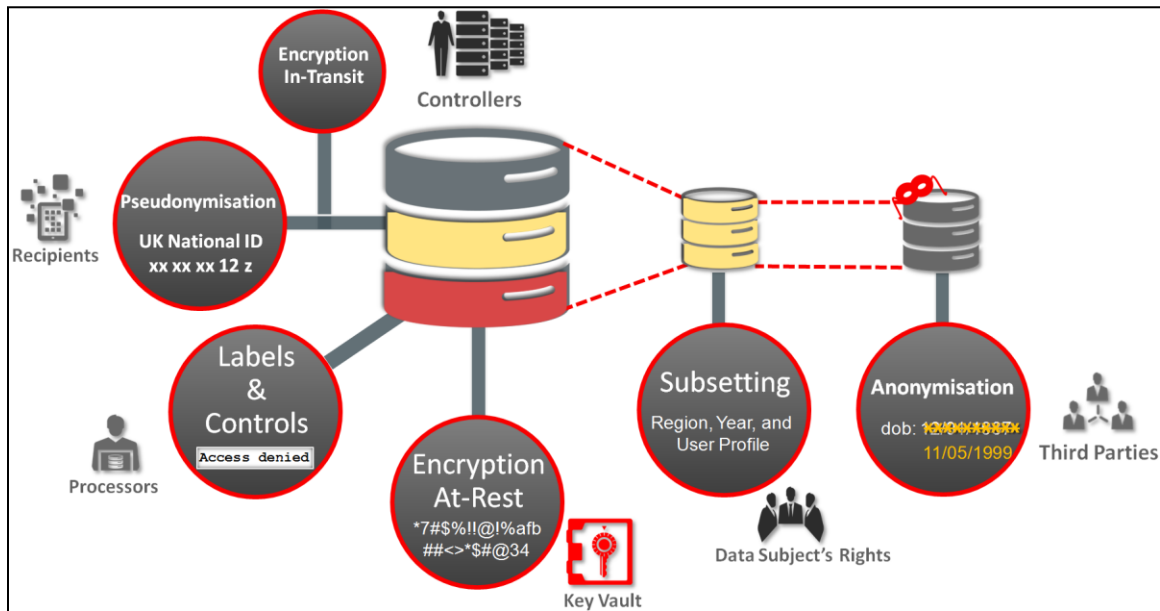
Encryption In-Transit

Controllers

Pseudonymisation

UK National ID xx xx xx 12 z

Recipients

Labels & Controls

Access denied

Processors

Encryption At-Rest

*7#$%!!@!%afb ##<>*$#@34

Key Vault

Subsetting

Region, Year, and User Profile

Data Subject's Rights

Anonymisation

dob: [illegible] 11/05/1999

Third Parties